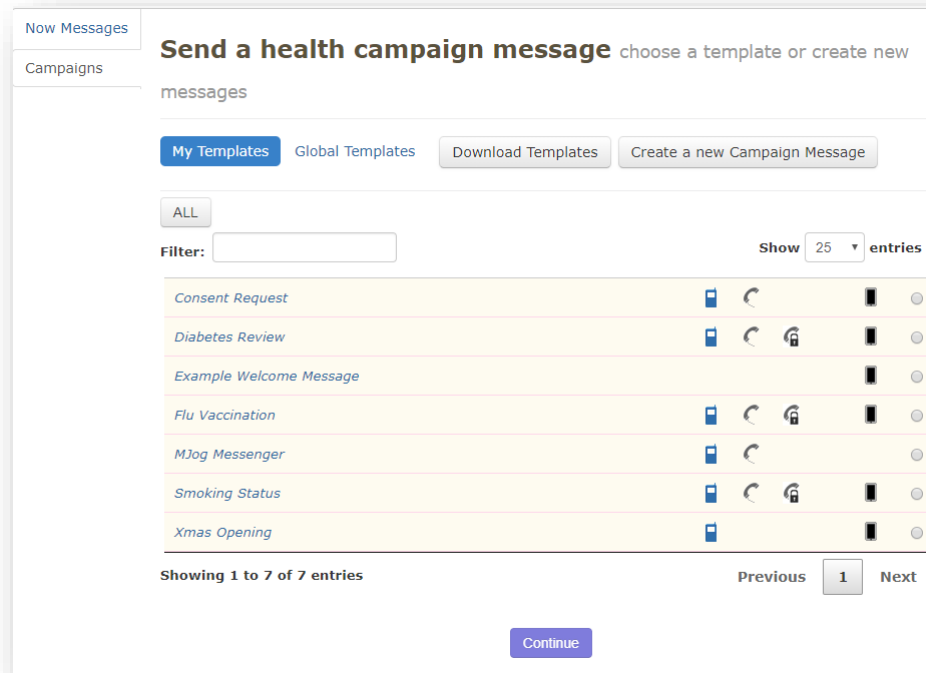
Now Messages
Campaigns

Send a health campaign message choose a template or create new messages

My Templates Global Templates Download Templates Create a new Campaign Message

ALL

Filter:

Show 25 entries

Consent Request
Diabetes Review
Example Welcome Message
Flu Vaccination
MJog Messenger
Smoking Status
Xmas Opening

Showing 1 to 7 of 7 entries

Previous 1 Next

Continue